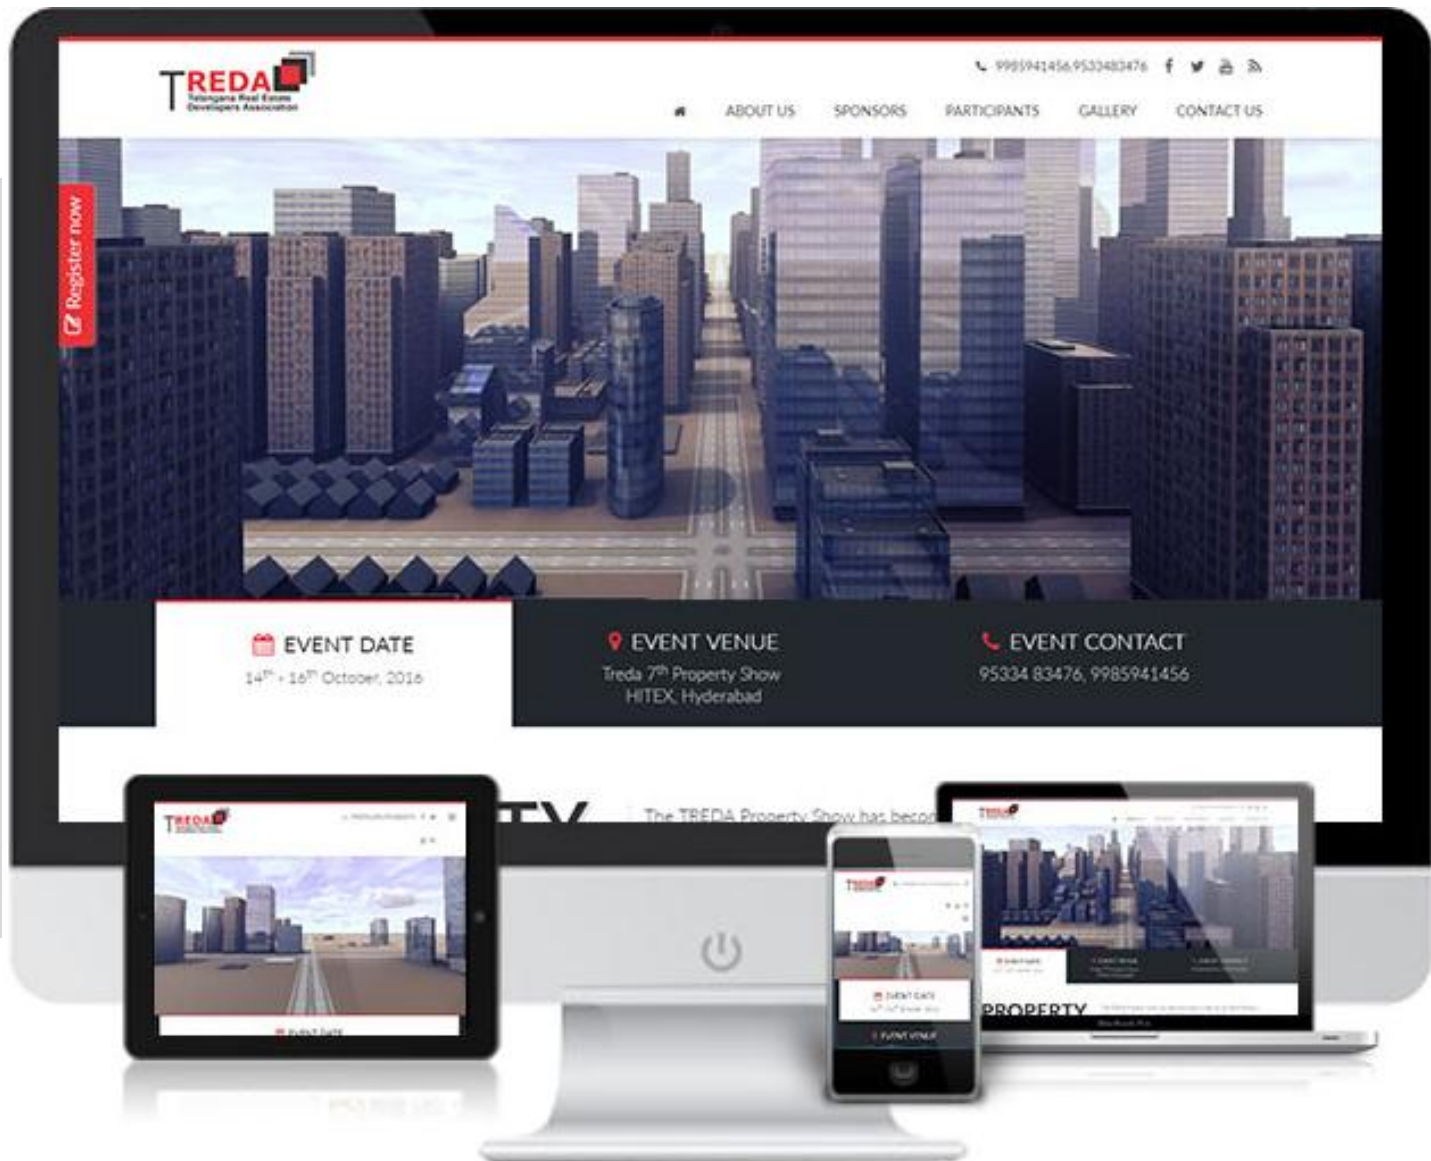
TREDA
Telangana Real Estate Developers Association

9985941456,9533483476

ABOUT US SPONSORS PARTICIPANTS GALLERY CONTACT US

Register now

EVENT DATE
$14^{th}$ - $16^{th}$ October, 2016

EVENT VENUE
Treda $7^{th}$ Property Show
HITEX, Hyderabad

EVENT CONTACT
95334 83476, 9985941456

The TREDA Property Show has becor

TREDA

EVENT DATE

TREDA

EVENT DATE

EVENT VENUE

TREDA

PROPERTY